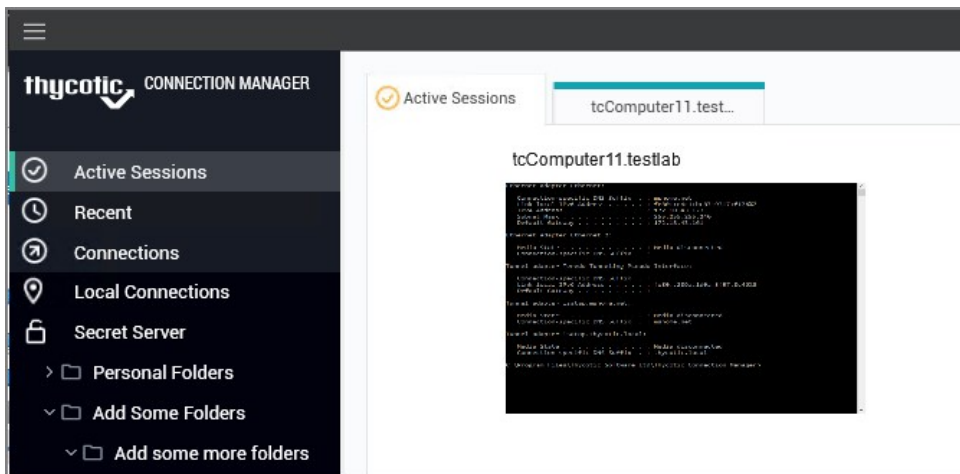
thycotic CONNECTION MANAGER

Active Sessions
Recent
Connections
Local Connections
Secret Server
Personal Folders
Add Some Folders
Add some more folders

Active Sessions
tcComputer11.test...

tcComputer11.testlab

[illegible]